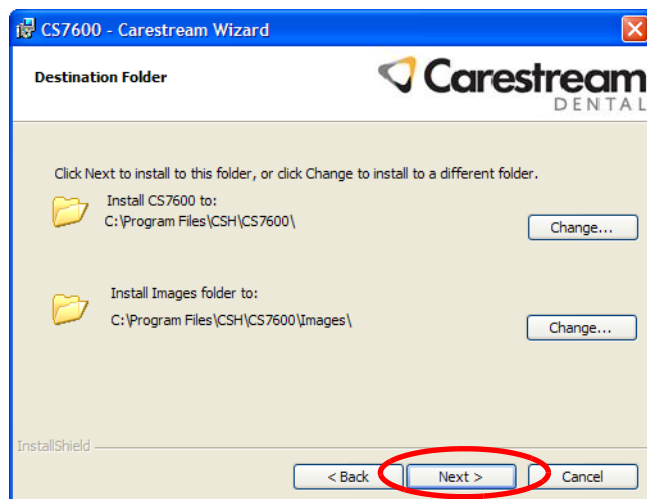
CS7600 - Carestream Wizard

Destination Folder

Carestream DENTAL

Click Next to install to this folder, or click Change to install to a different folder.

Install CS7600 to:
C:\Program Files\CSH\CS7600\

Change...

Install Images folder to:
C:\Program Files\CSH\CS7600\Images\

Change...

InstallShield

< Back

Next >

Cancel